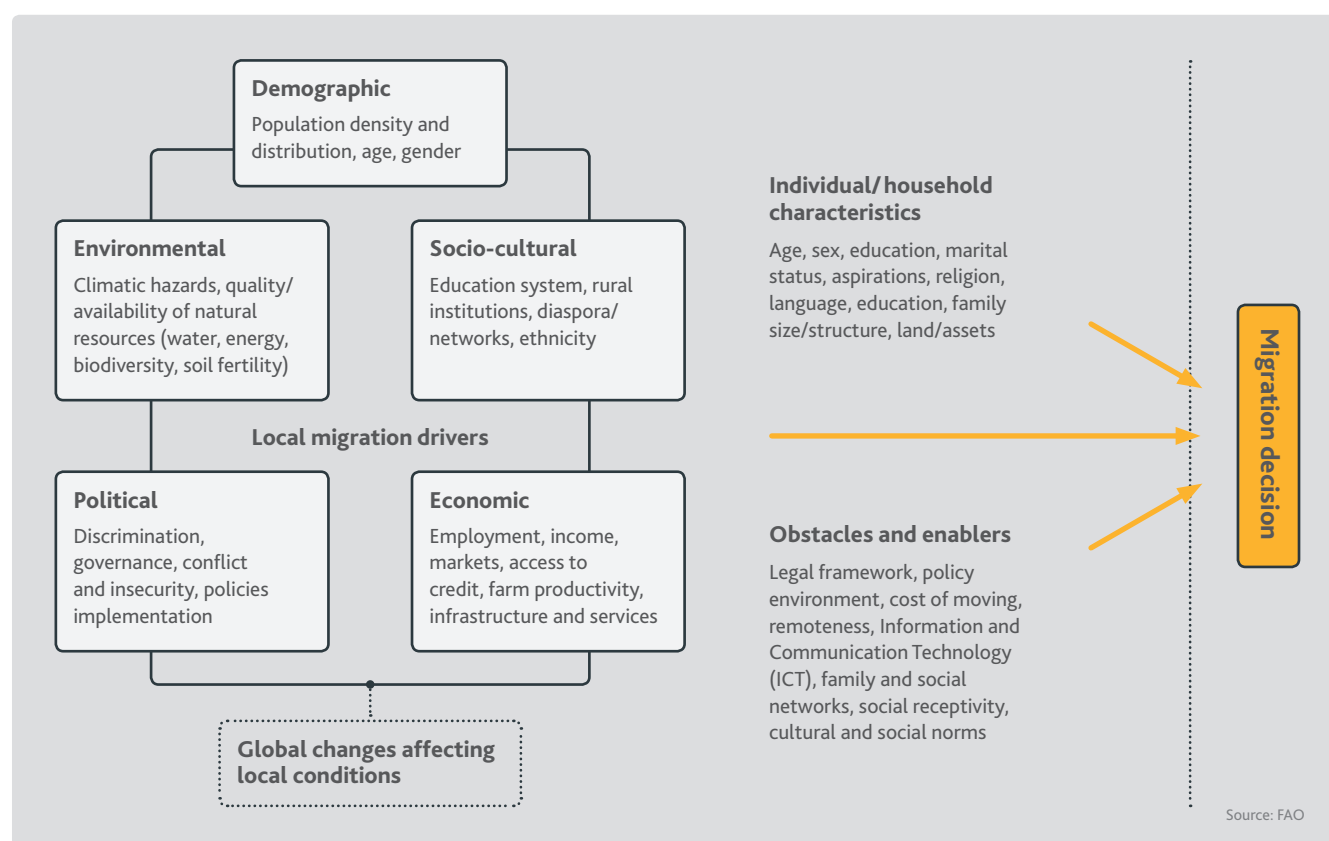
**Demographic**
Population density and distribution, age, gender

**Environmental**
Climatic hazards, quality/ availability of natural resources (water, energy, biodiversity, soil fertility)

**Socio-cultural**
Education system, rural institutions, diaspora/ networks, ethnicity

**Local migration drivers**

**Political**
Discrimination, governance, conflict and insecurity, policies implementation

**Economic**
Employment, income, markets, access to credit, farm productivity, infrastructure and services

**Global changes affecting local conditions**

**Individual/ household characteristics**
Age, sex, education, marital status, aspirations, religion, language, education, family size/structure, land/assets

**Obstacles and enablers**
Legal framework, policy environment, cost of moving, remoteness, Information and Communication Technology (ICT), family and social networks, social receptivity, cultural and social norms

**Migration decision**

Source: FAO